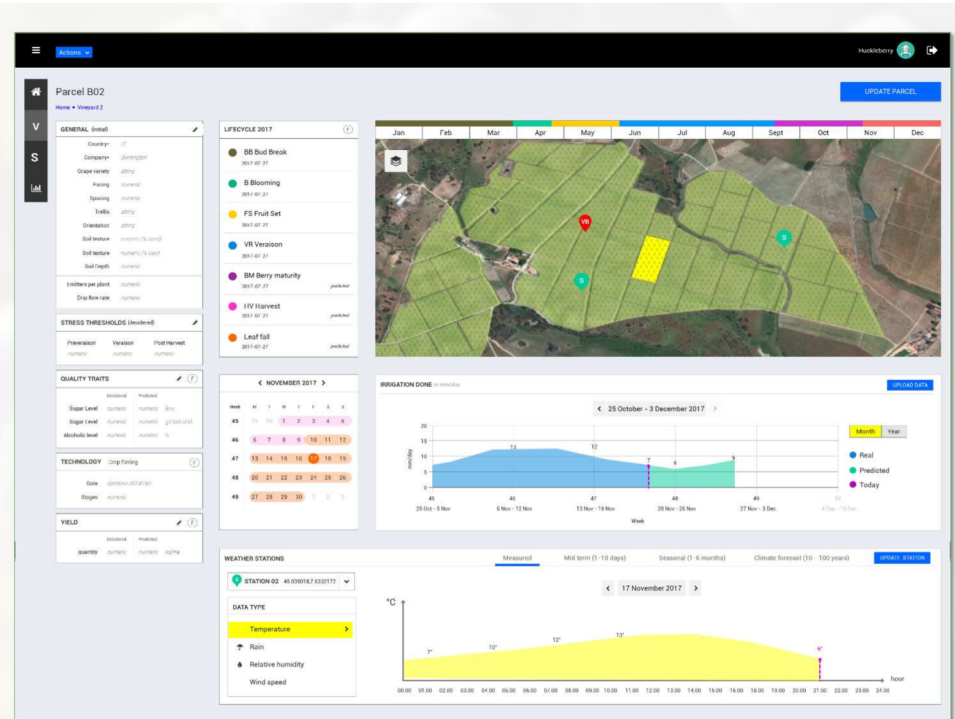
Actions

Huckleberry

Parcel B02
Home • Vineyard 2

UPDATE PARCEL

V
S

GENERAL (initial)
Country* IT
Company* Borrington
Grape variety string
Pacing numeric
Spacing numeric
Trellis string
Orientation string
Soil texture numeric (% sand)
Soil texture numeric (% clay)
Soil Depth numeric
Emitters per plant numeric
Drop flow rate numeric

STRESS THRESHOLDS (deciderd)
| Preveraison | Veraison | Post Harvest |
|---|---|---|
| numeric | numeric | numeric |

QUALITY TRAITS
| | Decidered | Predicted | |
|---|---|---|---|
| Sugar Level | numeric | numeric | Brix |
| Sugar Level | numeric | numeric | g/liquid.acid |
| Alcoholic level | numeric | numeric | % |

TECHNOLOGY Drop foming
Date dd/mm/yy HH:MM
Stages numeric

YIELD
| | Decidered | Predicted | |
|---|---|---|---|
| quantity | numeric | numeric | kg/Ha |

LIFECYCLE 2017
BB Bud Break 2017-07-27
B Blooming 2017-07-27
FS Fruit Set 2017-07-27
VR Veraison 2017-07-27
BM Berry maturity 2017-07-27 predicted
HV Harvest 2017-07-27 predicted
Leaf fall 2017-07-27 predicted

NOVEMBER 2017
| Week | M | T | W | T | F | S | S |
|---|---|---|---|---|---|---|---|
| 45 | 29 | 30 | 1 | 2 | 3 | 4 | 5 |
| 46 | 6 | 7 | 8 | 9 | 10 | 11 | 12 |
| 47 | 13 | 14 | 15 | 16 | 17 | 18 | 19 |
| 48 | 20 | 21 | 22 | 23 | 24 | 25 | 26 |
| 49 | 27 | 28 | 29 | 30 | 1 | 2 | 3 |

| Jan | Feb | Mar | Apr | May | Jun | Jul | Aug | Sept | Oct | Nov | Dec |
|---|---|---|---|---|---|---|---|---|---|---|---|

VR
S
S

IRRIGATION DONE in mm/day
UPLOAD DATA
25 October - 3 December 2017
Month Year
mm/day
20 15 10 5 0
13 12 7 6 9
45 46 47 48 49 50
25 Oct - 5 Nov 6 Nov - 12 Nov 13 Nov - 19 Nov 20 Nov - 26 Nov 27 Nov - 3 Dec 4 Dec - 10 Dec
Week
Real
Predicted
Today

WEATHER STATIONS
Measured Mid term (1 - 10 days) Seasonal (1 - 6 months) Climate forecast (10 - 100 years)
UPDATE STATION
STATION 02 45.035018,7.6332172
DATA TYPE
Temperature
Rain
Relative humidity
Wind speed
17 November 2017
°C
7° 10° 12° 13° 6°
hour
00.00 01.00 02.00 03.00 04.00 05.00 06.00 07.00 08.00 09.00 10.00 11.00 12.00 13.00 14.00 15.00 16.00 17.00 18.00 19.00 20.00 21.00 22.00 23.00 24.00